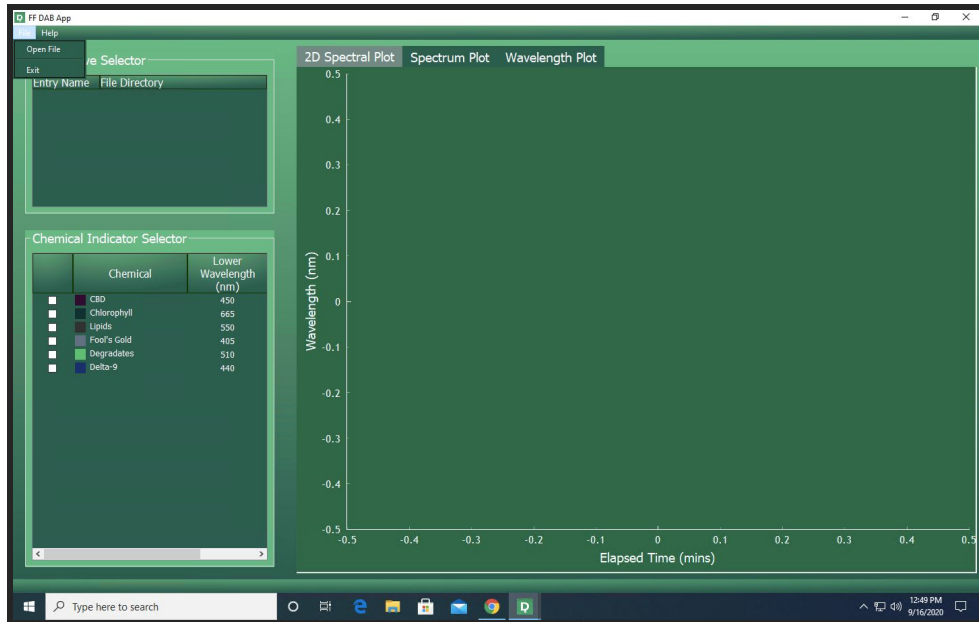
FF DAB App
File Help
Open File
Exit
ve Selector
Entry Name File Directory

Chemical Indicator Selector

| | Chemical | Lower Wavelength (nm) |
|---|---|---|
| | CBD | 450 |
| | Chlorophyll | 665 |
| | Lipids | 550 |
| | Fool's Gold | 405 |
| | Degradates | 510 |
| | Delta-9 | 440 |

2D Spectral Plot Spectrum Plot Wavelength Plot

0.5
0.4
0.3
0.2
0.1
0
-0.1
-0.2
-0.3
-0.4
-0.5
Wavelength (nm)

-0.5 -0.4 -0.3 -0.2 -0.1 0 0.1 0.2 0.3 0.4 0.5
Elapsed Time (mins)

Type here to search
12:49 PM
9/16/2020